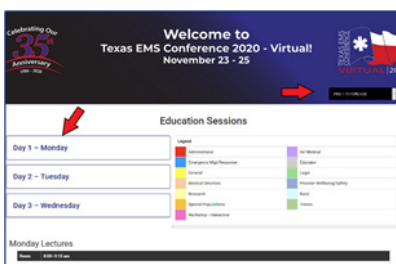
Celebrating Our
35
Anniversary
1984 - 2020

Welcome to
Texas EMS Conference 2020 - Virtual!
November 23 - 25

TEXAS EMS CONFERENCE
VIRTUAL 20

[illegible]

Education Sessions

Day 1 – Monday

Day 2 – Tuesday

Day 3 – Wednesday

Legend

Administrative
Emergency Mgt/Response
General
Medical Directors
Research
Special Populations
Workshop / Interactive
for Medical
Educator
Legal
Provider Wellbeing/Safety
Rural
Voices

Monday Lectures

Room 8:00 - 9:15 am